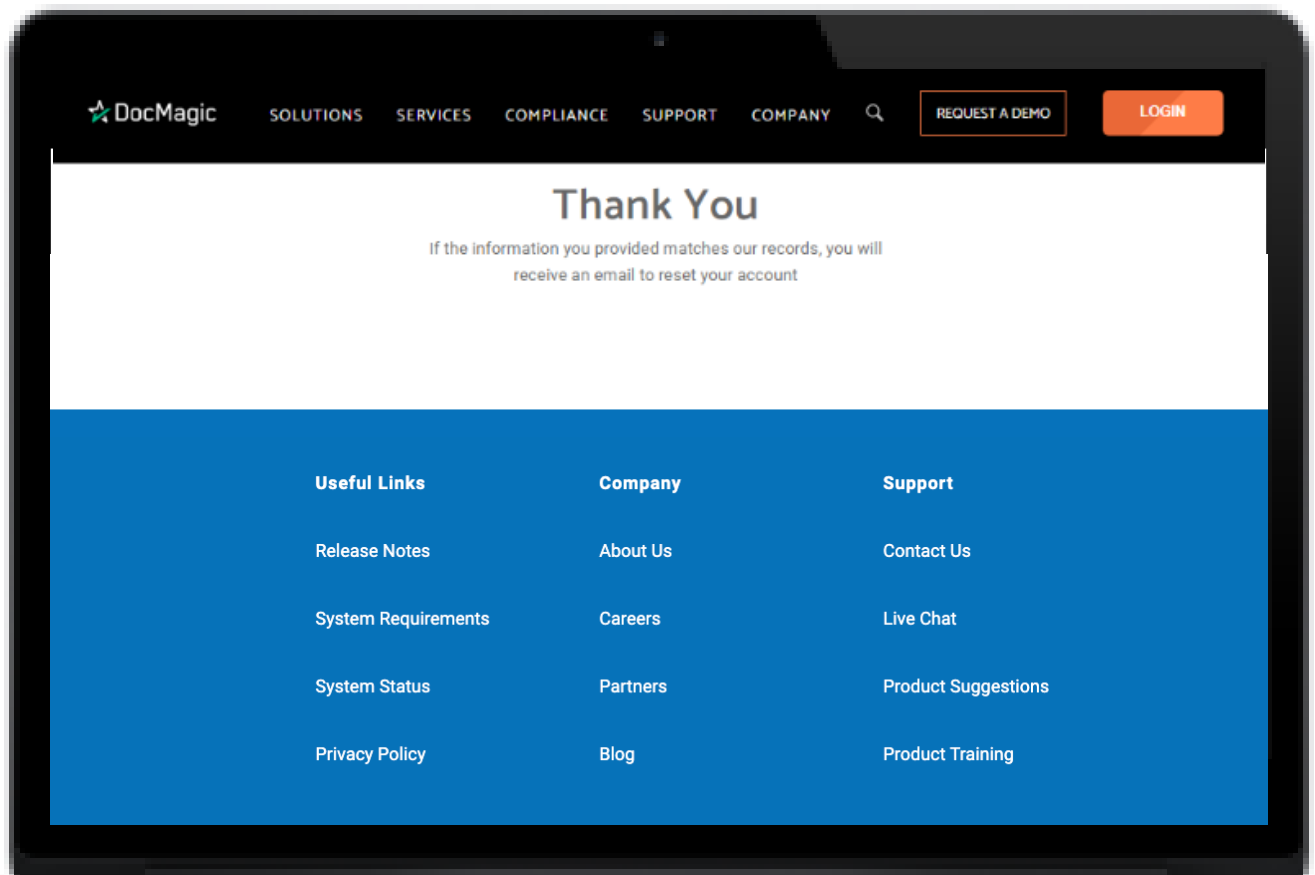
DocMagic SOLUTIONS SERVICES COMPLIANCE SUPPORT COMPANY REQUEST A DEMO LOGIN

Thank You

If the information you provided matches our records, you will receive an email to reset your account

Useful Links

Release Notes

System Requirements

System Status

Privacy Policy

Company

About Us

Careers

Partners

Blog

Support

Contact Us

Live Chat

Product Suggestions

Product Training